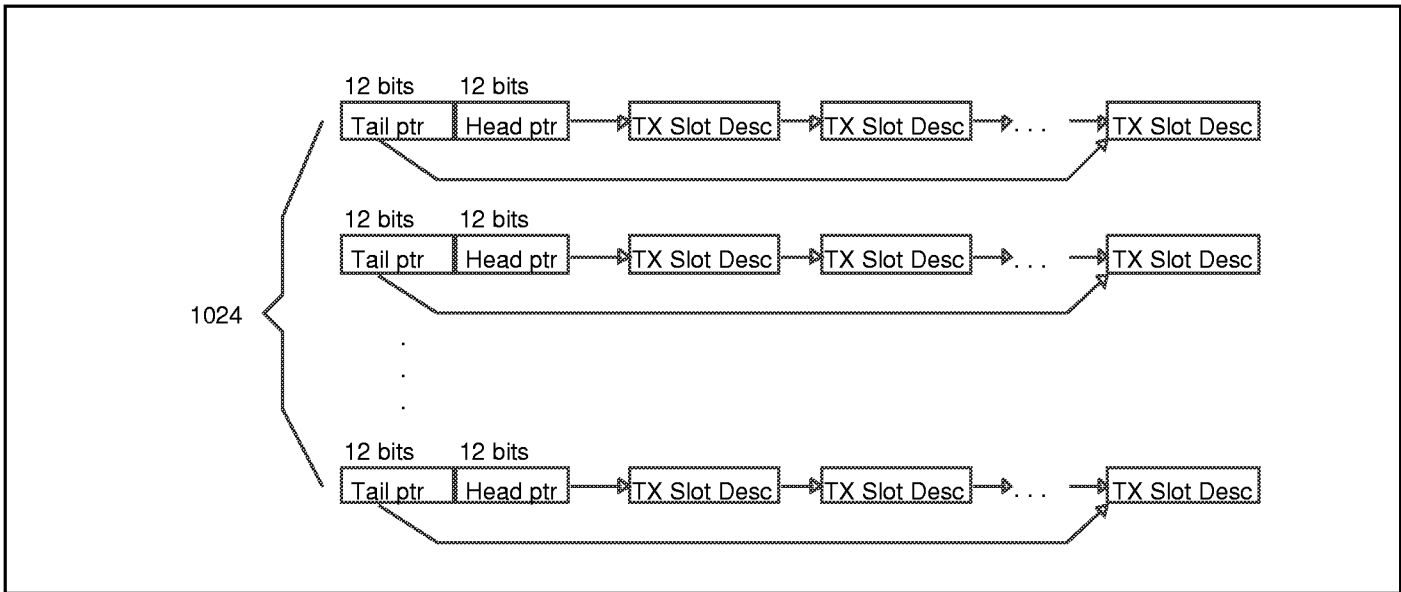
12 bits 12 bits
Tail ptr Head ptr TX Slot Desc TX Slot Desc . . . TX Slot Desc

12 bits 12 bits
Tail ptr Head ptr TX Slot Desc TX Slot Desc . . . TX Slot Desc

1024

.
.
.

12 bits 12 bits
Tail ptr Head ptr TX Slot Desc TX Slot Desc . . . TX Slot Desc